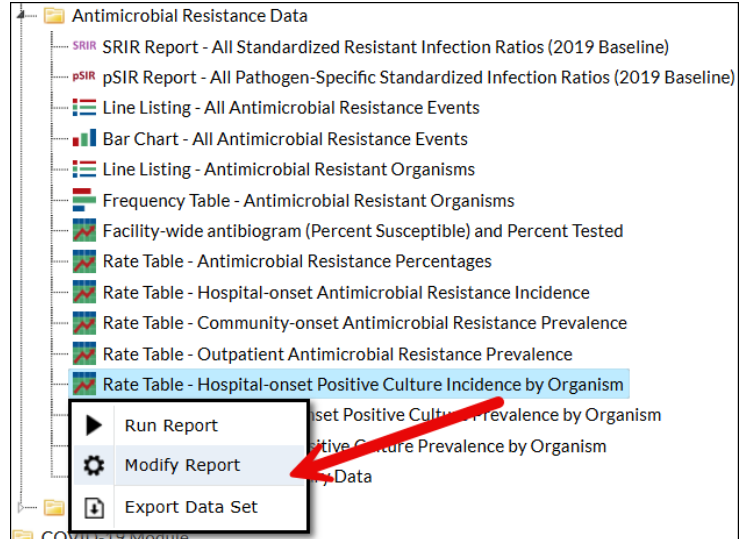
Antimicrobial Resistance Data

SRIR SRIR Report - All Standardized Resistant Infection Ratios (2019 Baseline)

pSIR pSIR Report - All Pathogen-Specific Standardized Infection Ratios (2019 Baseline)

Line Listing - All Antimicrobial Resistance Events

Bar Chart - All Antimicrobial Resistance Events

Line Listing - Antimicrobial Resistant Organisms

Frequency Table - Antimicrobial Resistant Organisms

Facility-wide antibiogram (Percent Susceptible) and Percent Tested

Rate Table - Antimicrobial Resistance Percentages

Rate Table - Hospital-onset Antimicrobial Resistance Incidence

Rate Table - Community-onset Antimicrobial Resistance Prevalence

Rate Table - Outpatient Antimicrobial Resistance Prevalence

Rate Table - Hospital-onset Positive Culture Incidence by Organism

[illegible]nset Positive Cultu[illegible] Prevalence by Organism

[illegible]sitive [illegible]ulture Prevalence by Organism

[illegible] Data

Run Report

Modify Report

Export Data Set

COVID-19 Module